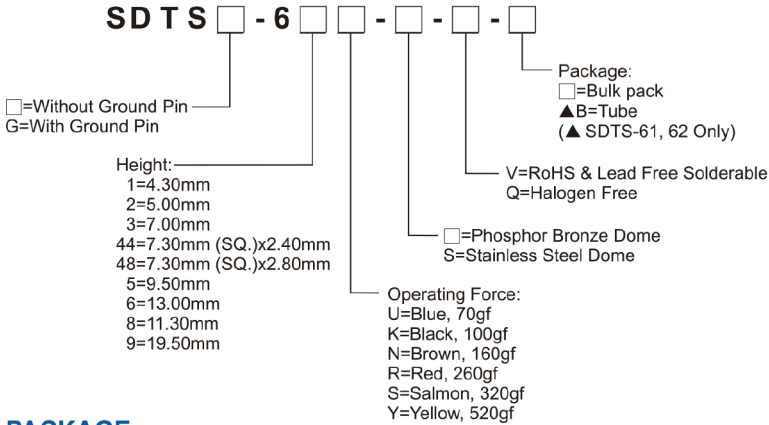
SDTS□-6□□-□-□-□

Package:
□=Bulk pack
▲B=Tube
(▲ SDTS-61, 62 Only)

□=Without Ground Pin
G=With Ground Pin

V=RoHS & Lead Free Solderable
Q=Halogen Free

Height:
1=4.30mm
2=5.00mm
3=7.00mm
44=7.30mm (SQ.)x2.40mm
48=7.30mm (SQ.)x2.80mm
5=9.50mm
6=13.00mm
8=11.30mm
9=19.50mm

□=Phosphor Bronze Dome
S=Stainless Steel Dome

Operating Force:
U=Blue, 70gf
K=Black, 100gf
N=Brown, 160gf
R=Red, 260gf
S=Salmon, 320gf
Y=Yellow, 520gf

PACKAGE